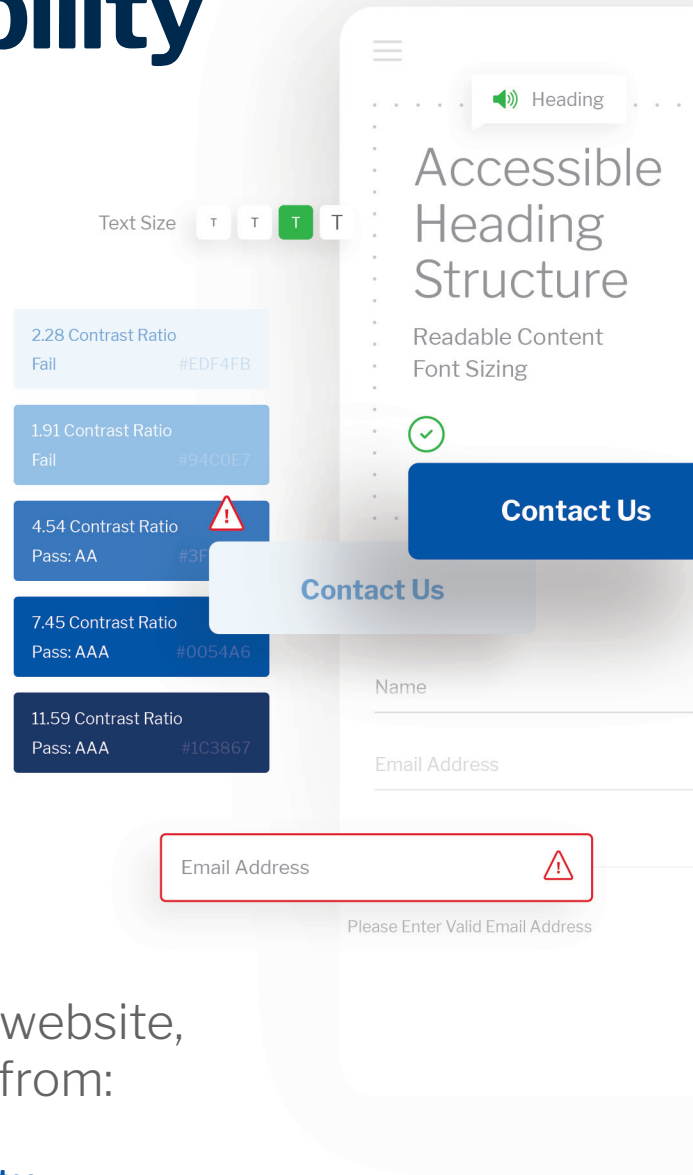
bility

Heading

Accessible Heading Structure

Readable Content
Font Sizing

Text Size T T T T

2.28 Contrast Ratio
Fail #EDF4FB

1.91 Contrast Ratio
Fail #94C0E7

4.54 Contrast Ratio
Pass: AA #3F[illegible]

7.45 Contrast Ratio
Pass: AAA #0054A6

11.59 Contrast Ratio
Pass: AAA #1C3867

Contact Us

Contact Us

Name

Email Address

Email Address

Please Enter Valid Email Address

website,
from: